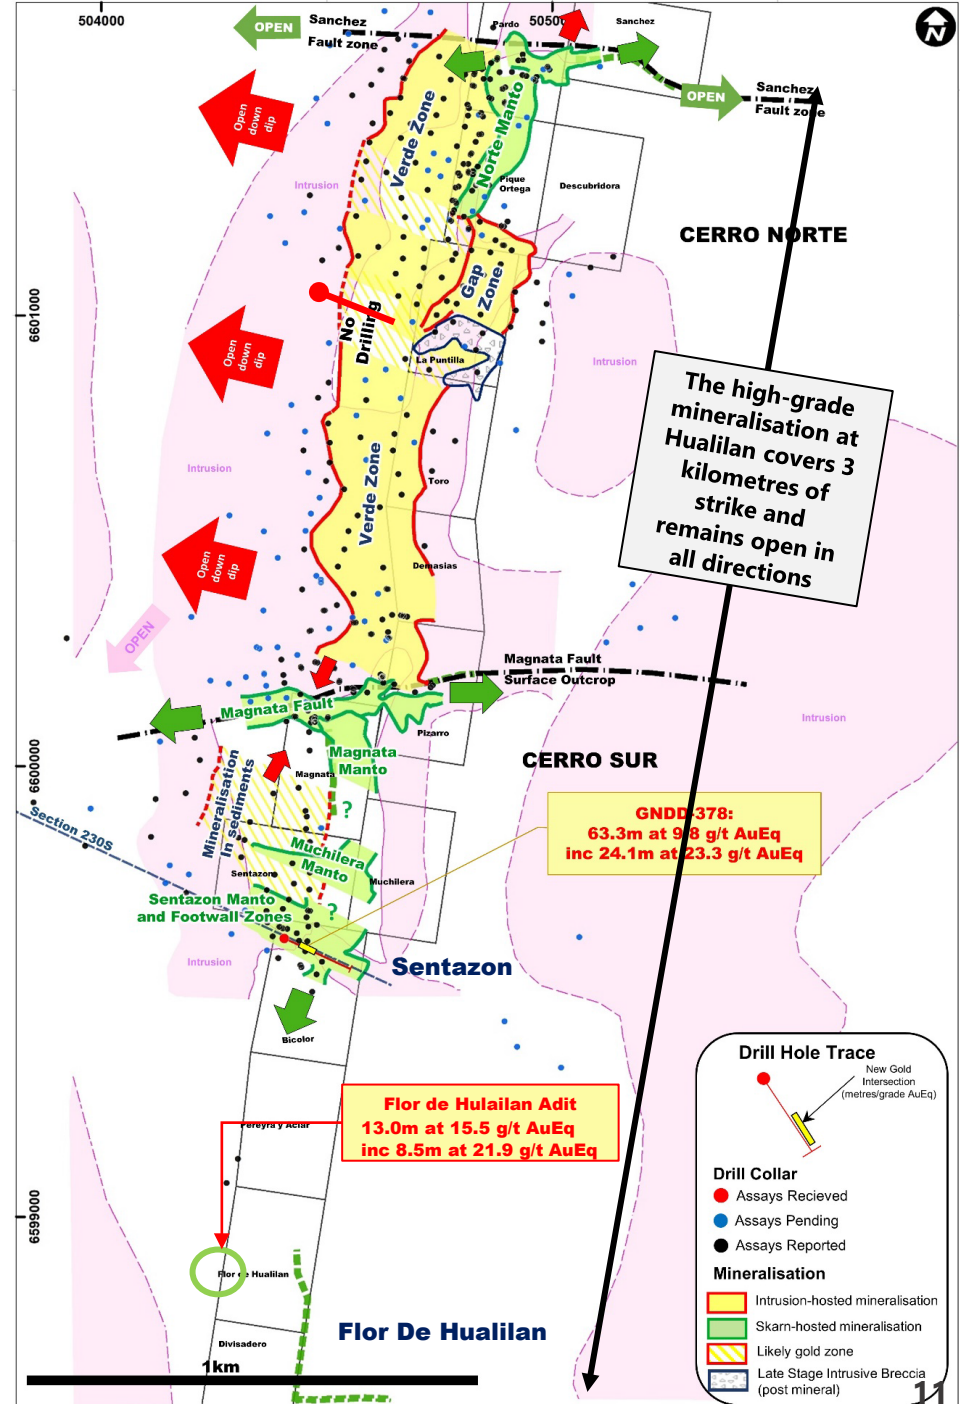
504000

505000

N

OPEN

Sanchez Fault zone

Pardo

Sanchez

Sanchez Fault zone

OPEN

Open down dip

Intrusion

Verde Zone

Norte Manto

Pique Ortega

Descubridora

CERRO NORTE

6601000

Open down dip

No Drilling

Gap Zone

La Puntilla

Intrusion

The high-grade mineralisation at Hualilan covers 3 kilometres of strike and remains open in all directions

Intrusion

Verde Zone

Toro

Open down dip

Demasias

OPEN

Magnata Fault Surface Outcrop

Magnata Fault

Pizarro

Intrusion

6600000

CERRO SUR

Magnata Manto

Magnata

Mineralisation in sediments

?

Section 230S

GNDD-378:
63.3m at 9.8 g/t AuEq
inc 24.1m at 23.3 g/t AuEq

Muchilera Manto

Sentazon

Muchilera

Sentazon Manto and Footwall Zones

?

Intrusion

Sentazon

Bicolor

Drill Hole Trace

New Gold Intersection (metres/grade AuEq)

Pereyra y Aciar

Flor de Hulailan Adit
13.0m at 15.5 g/t AuEq
inc 8.5m at 21.9 g/t AuEq

Drill Collar
Assays Recieved
Assays Pending
Assays Reported

6599000

Flor de Hualilan

Mineralisation
Intrusion-hosted mineralisation
Skarn-hosted mineralisation
Likely gold zone
Late Stage Intrusive Breccia (post mineral)

Divisadero

Flor De Hualilan

1km

11